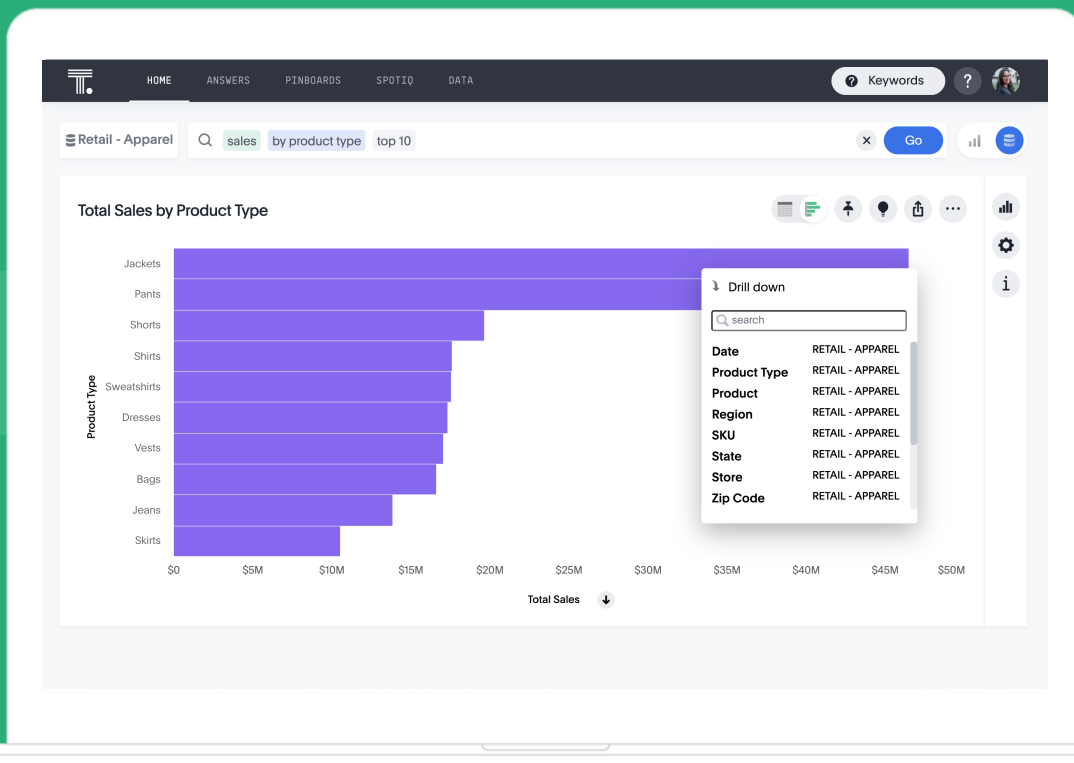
HOME ANSWERS PINBOARDS SPOTIQ DATA

Keywords ?

Retail - Apparel

sales by product type top 10

Go

Total Sales by Product Type

Jackets
Pants
Shorts
Shirts
Sweatshirts
Dresses
Vests
Bags
Jeans
Skirts

Product Type

$0 $5M $10M $15M $20M $25M $30M $35M $40M $45M $50M

Total Sales

Drill down

search

| Date | RETAIL - APPAREL |
|---|---|
| Product Type | RETAIL - APPAREL |
| Product | RETAIL - APPAREL |
| Region | RETAIL - APPAREL |
| SKU | RETAIL - APPAREL |
| State | RETAIL - APPAREL |
| Store | RETAIL - APPAREL |
| Zip Code | RETAIL - APPAREL |

i